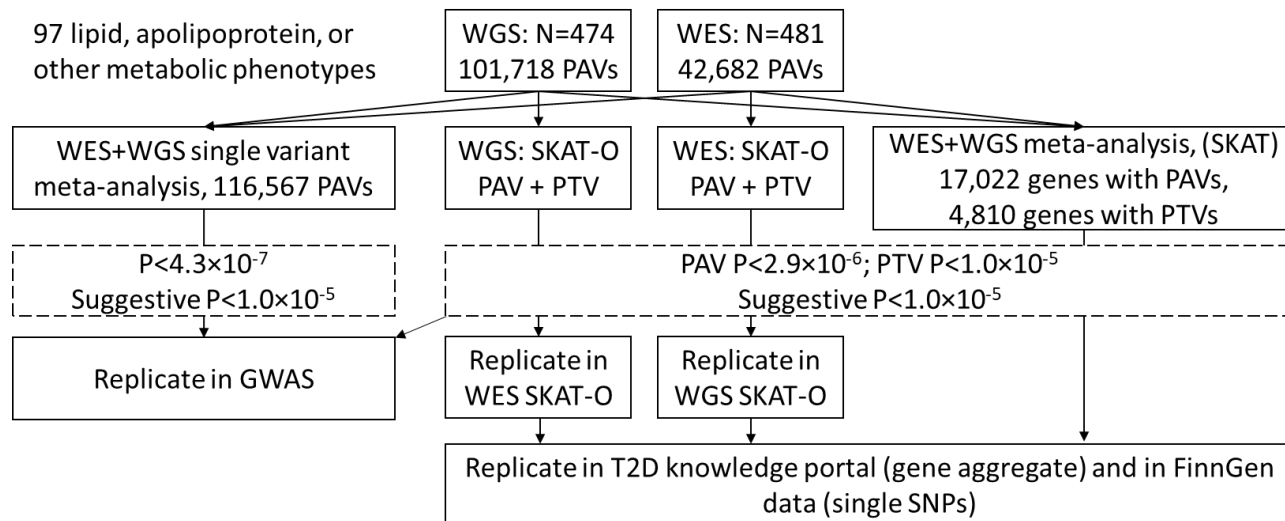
97 lipid, apolipoprotein, or other metabolic phenotypes

WGS: N=474
101,718 PAVs

WES: N=481
42,682 PAVs

WES+WGS single variant meta-analysis, 116,567 PAVs

WGS: SKAT-O
PAV + PTV

WES: SKAT-O
PAV + PTV

WES+WGS meta-analysis, (SKAT)
17,022 genes with PAVs,
4,810 genes with PTVs

$P<4.3\times10^{-7}$
Suggestive $P<1.0\times10^{-5}$

PAV $P<2.9\times10^{-6}$; PTV $P<1.0\times10^{-5}$
Suggestive $P<1.0\times10^{-5}$

Replicate in GWAS

Replicate in WES SKAT-O

Replicate in WGS SKAT-O

Replicate in T2D knowledge portal (gene aggregate) and in FinnGen data (single SNPs)